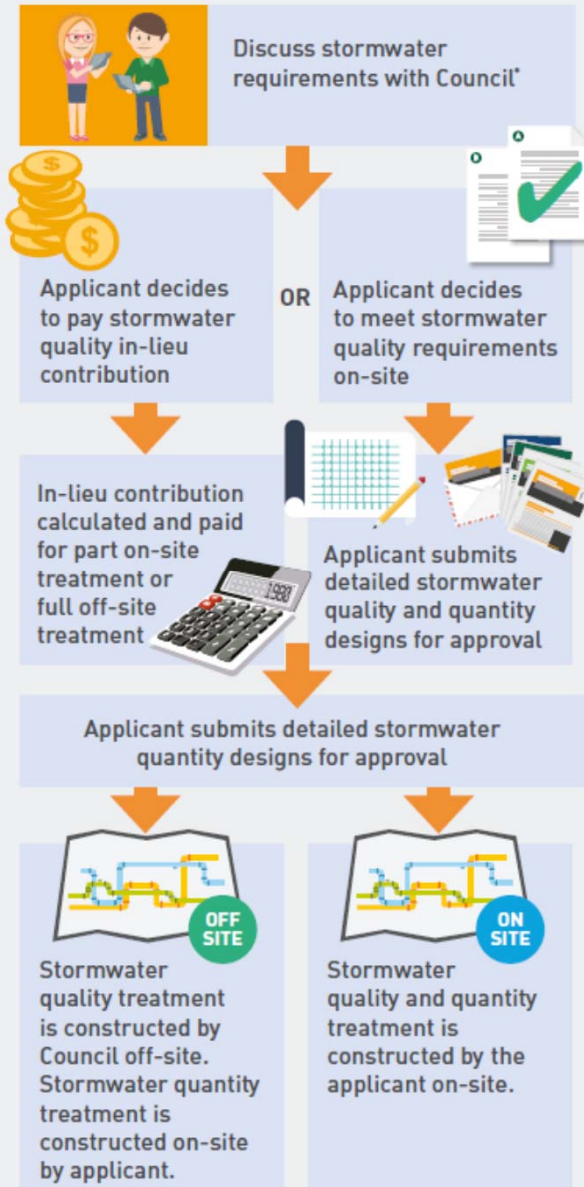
Discuss stormwater requirements with Council*

Applicant decides to pay stormwater quality in-lieu contribution

OR

Applicant decides to meet stormwater quality requirements on-site

In-lieu contribution calculated and paid for part on-site treatment or full off-site treatment

1988

Applicant submits detailed stormwater quality and quantity designs for approval

Applicant submits detailed stormwater quantity designs for approval

OFF SITE

Stormwater quality treatment is constructed by Council off-site. Stormwater quantity treatment is constructed on-site by applicant.

ON SITE

Stormwater quality and quantity treatment is constructed by the applicant on-site.